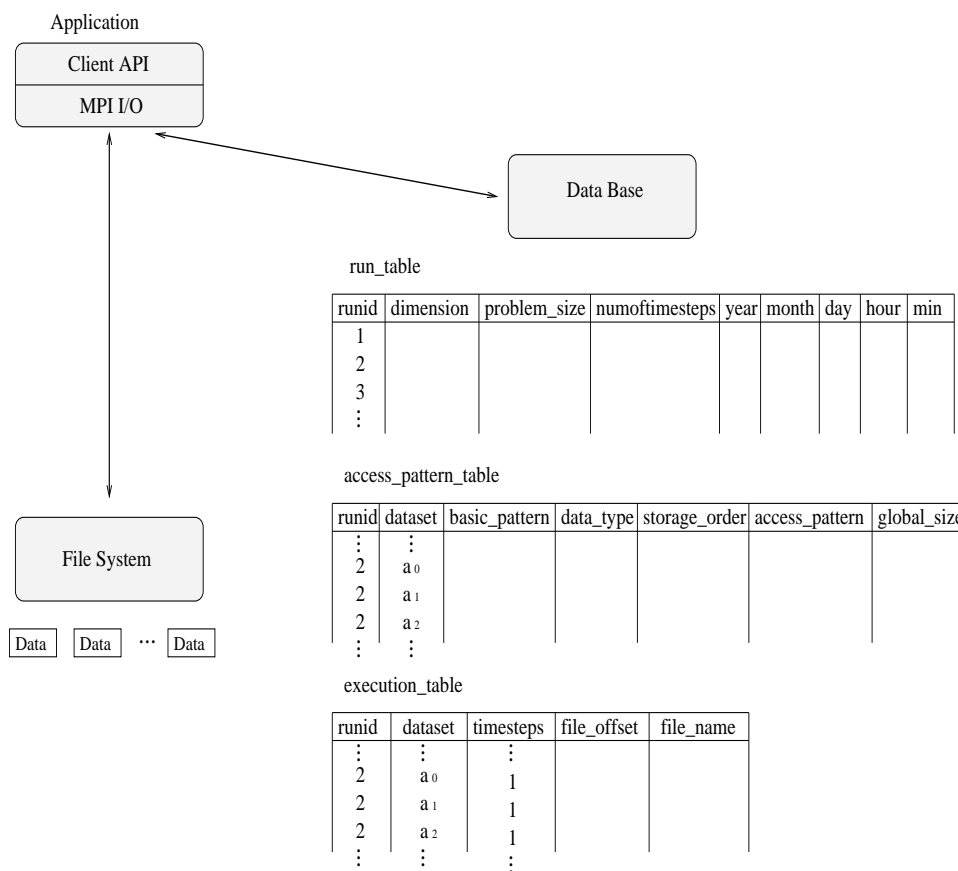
Application

Client API

MPI I/O

Data Base

File System

Data Data ... Data

run_table

| runid | dimension | problem_size | numoftimesteps | year | month | day | hour | min |
|---|---|---|---|---|---|---|---|---|
| 1 | | | | | | | | |
| 2 | | | | | | | | |
| 3 | | | | | | | | |
| ⋮ | | | | | | | | |

access_pattern_table

| runid | dataset | basic_pattern | data_type | storage_order | access_pattern | global_size |
|---|---|---|---|---|---|---|
| ⋮ | ⋮ | | | | | |
| 2 | $a_0$ | | | | | |
| 2 | $a_1$ | | | | | |
| 2 | $a_2$ | | | | | |
| ⋮ | ⋮ | | | | | |

execution_table

| runid | dataset | timesteps | file_offset | file_name |
|---|---|---|---|---|
| ⋮ | ⋮ | ⋮ | | |
| 2 | $a_0$ | 1 | | |
| 2 | $a_1$ | 1 | | |
| 2 | $a_2$ | 1 | | |
| ⋮ | ⋮ | ⋮ | | |